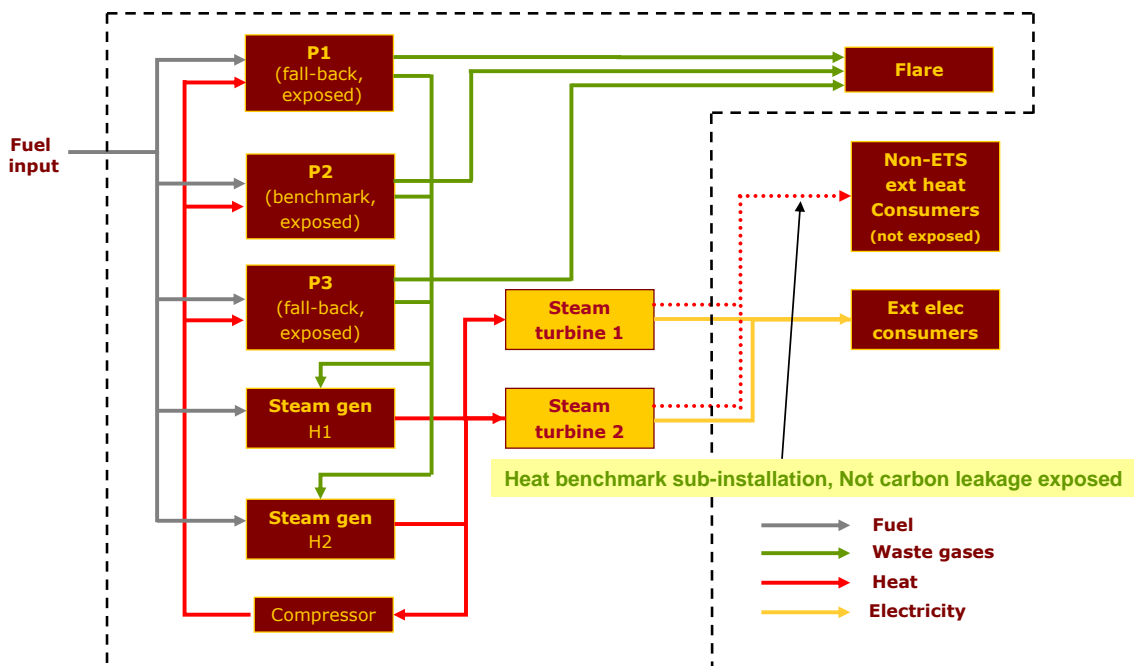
Fuel input

P1 (fall-back, exposed)

P2 (benchmark, exposed)

P3 (fall-back, exposed)

Steam gen H1

Steam gen H2

Compressor

Flare

Non-ETS ext heat Consumers (not exposed)

Ext elec consumers

Steam turbine 1

Steam turbine 2

Heat benchmark sub-installation, Not carbon leakage exposed

Fuel

Waste gases

Heat

Electricity